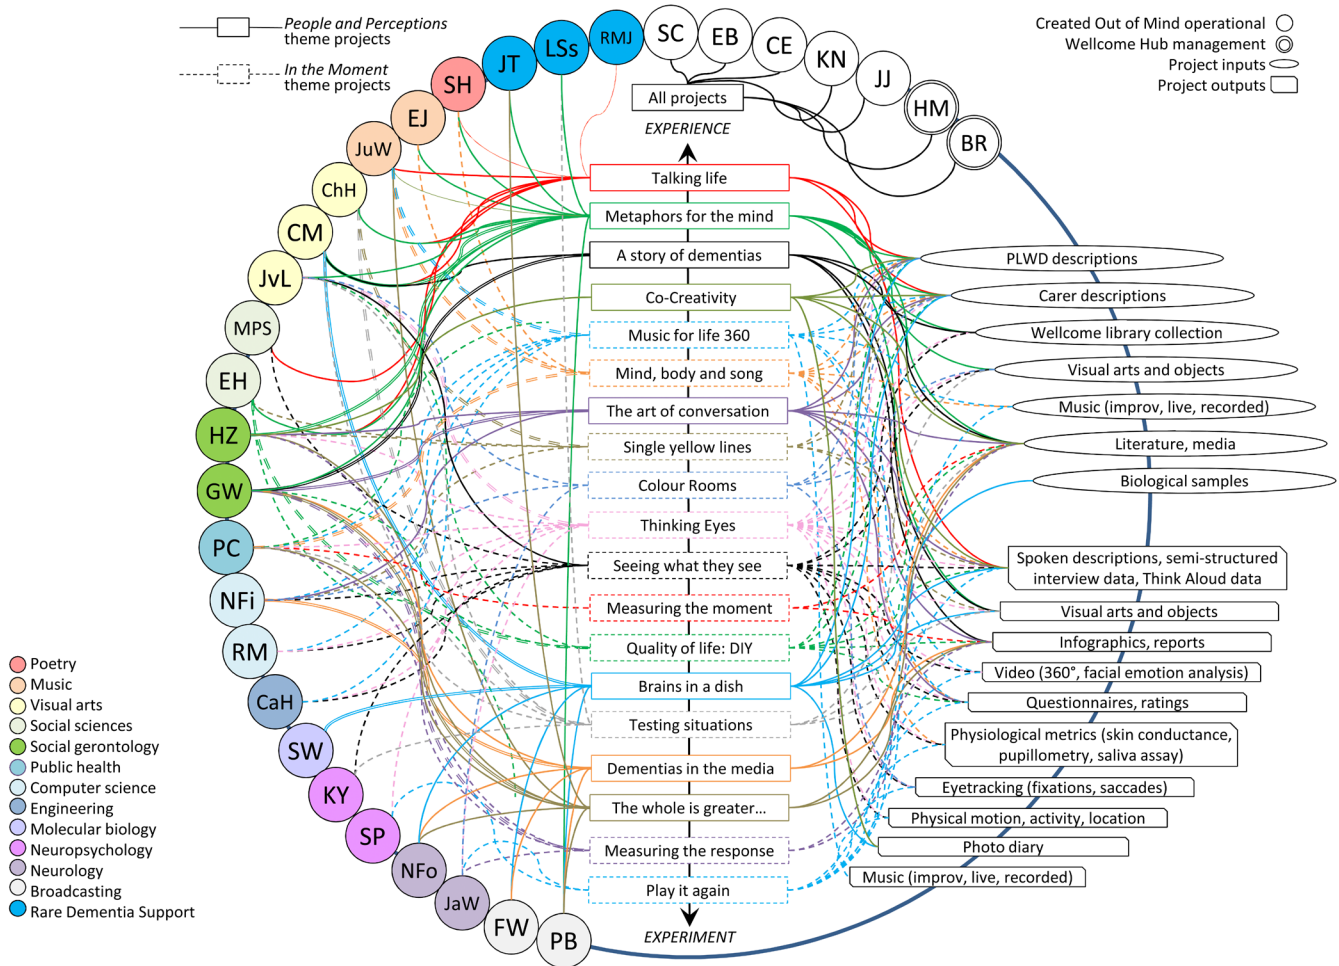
People and Perceptions theme projects

In the Moment theme projects

Created Out of Mind operational
Wellcome Hub management
Project inputs
Project outputs

SC EB CE KN JJ HM BR RMJ LSs JT SH EJ JuW ChH CM JvL MPS EH HZ GW PC NFi RM CaH SW KY SP NFo JaW FW PB

All projects

EXPERIENCE

Talking life
Metaphors for the mind
A story of dementias
Co-Creativity
Music for life 360
Mind, body and song
The art of conversation
Single yellow lines
Colour Rooms
Thinking Eyes
Seeing what they see
Measuring the moment
Quality of life: DIY
Brains in a dish
Testing situations
Dementias in the media
The whole is greater...
Measuring the response
Play it again

EXPERIMENT

PLWD descriptions
Carer descriptions
Wellcome library collection
Visual arts and objects
Music (improv, live, recorded)
Literature, media
Biological samples

Spoken descriptions, semi-structured interview data, Think Aloud data
Visual arts and objects
Infographics, reports
Video (360°, facial emotion analysis)
Questionnaires, ratings
Physiological metrics (skin conductance, pupillometry, saliva assay)
Eyetracking (fixations, saccades)
Physical motion, activity, location
Photo diary
Music (improv, live, recorded)

Poetry
Music
Visual arts
Social sciences
Social gerontology
Public health
Computer science
Engineering
Molecular biology
Neuropsychology
Neurology
Broadcasting
Rare Dementia Support